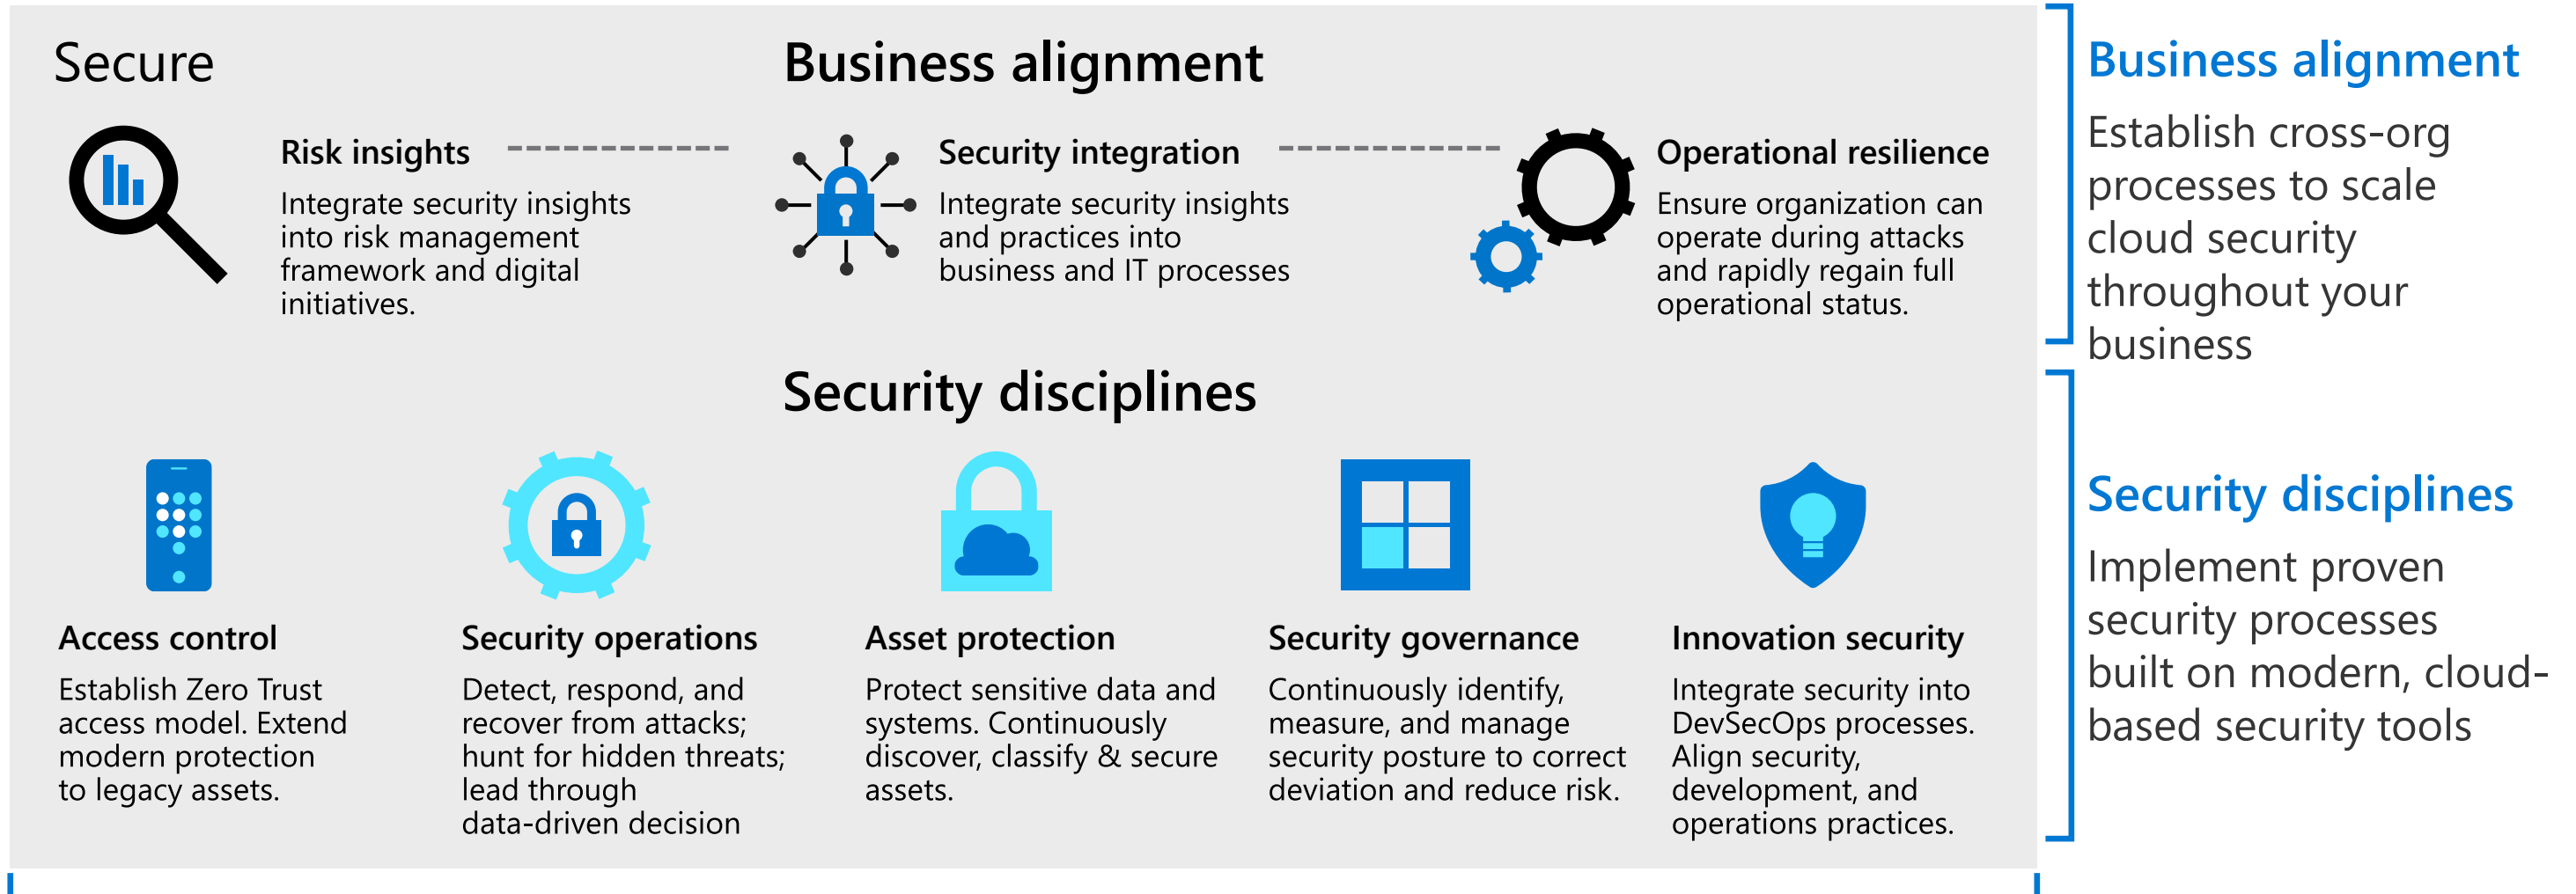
Secure

Business alignment

Risk insights
Integrate security insights into risk management framework and digital initiatives.

Security integration
Integrate security insights and practices into business and IT processes

Operational resilience
Ensure organization can operate during attacks and rapidly regain full operational status.

Security disciplines

Access control
Establish Zero Trust access model. Extend modern protection to legacy assets.

Security operations
Detect, respond, and recover from attacks; hunt for hidden threats; lead through data-driven decision

Asset protection
Protect sensitive data and systems. Continuously discover, classify & secure assets.

Security governance
Continuously identify, measure, and manage security posture to correct deviation and reduce risk.

Innovation security
Integrate security into DevSecOps processes. Align security, development, and operations practices.

Business alignment
Establish cross-org processes to scale cloud security throughout your business

Security disciplines
Implement proven security processes built on modern, cloud-based security tools